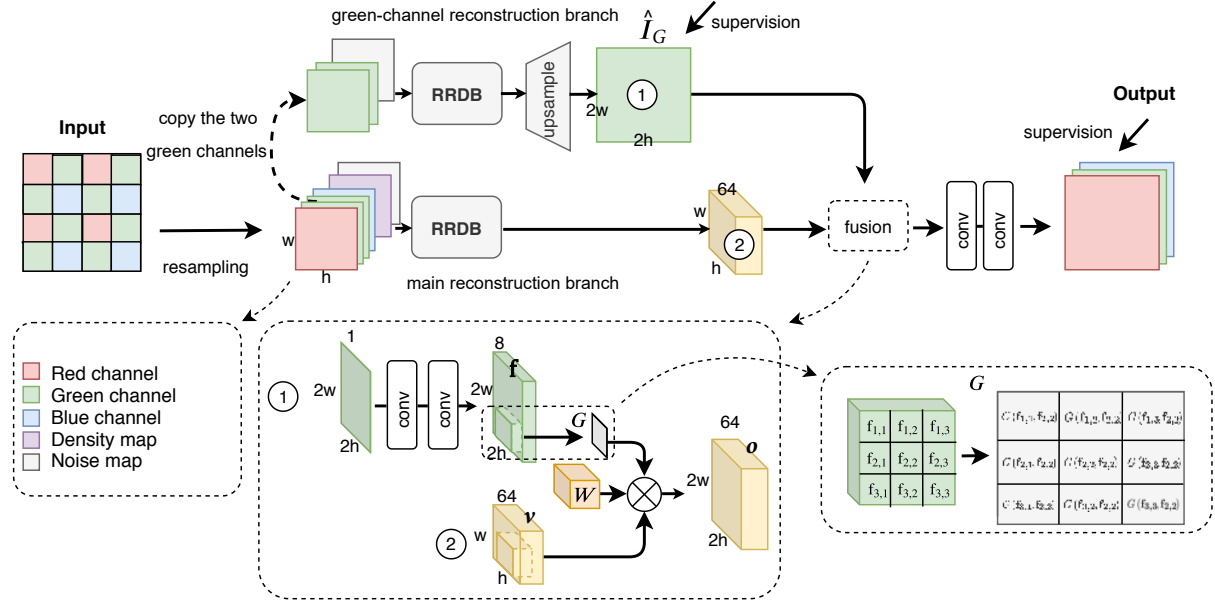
green-channel reconstruction branch

$\hat{I}_G$

supervision

RRDB

upsample

2w

①

2h

Output

supervision

Input

copy the two green channels

64

w

RRDB

②

h

fusion

conv

conv

w

h

resampling

main reconstruction branch

Red channel
Green channel
Blue channel
Density map
Noise map

1

①

2w

2h

conv

conv

8

$\mathbf{f}$

2w

2h

$G$

$W$

64

$\boldsymbol{o}$

2w

2h

64

$\boldsymbol{v}$

②

w

h

$G$

| $f_{1,1}$ | $f_{1,2}$ | $f_{1,3}$ |
|---|---|---|
| $f_{2,1}$ | $f_{2,2}$ | $f_{2,3}$ |
| $f_{3,1}$ | $f_{3,2}$ | $f_{3,3}$ |

| $G(f_{1,1}, f_{2,2})$ | $G(f_{1,2}, f_{2,2})$ | $G(f_{1,3}, f_{2,2})$ |
|---|---|---|
| $G(f_{2,1}, f_{2,2})$ | $G(f_{2,2}, f_{2,2})$ | $G(f_{2,3}, f_{2,2})$ |
| $G(f_{3,1}, f_{2,2})$ | $G(f_{3,2}, f_{2,2})$ | $G(f_{3,3}, f_{2,2})$ |